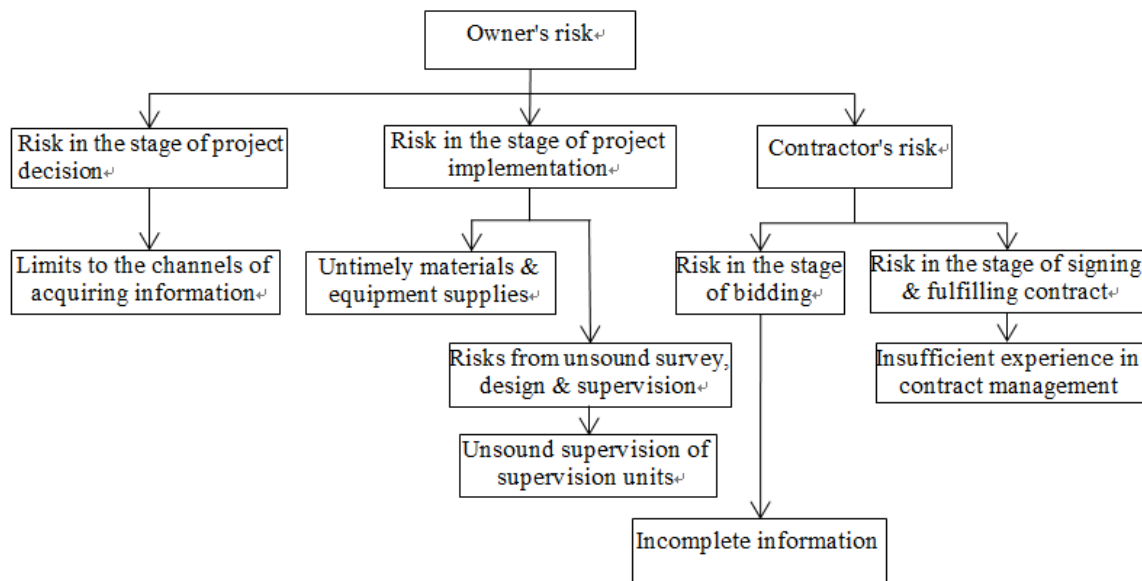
Owner's risk

Risk in the stage of project decision

Risk in the stage of project implementation

Contractor's risk

Limits to the channels of acquiring information

Untimely materials & equipment supplies

Risk in the stage of bidding

Risk in the stage of signing & fulfilling contract

Risks from unsound survey, design & supervision

Insufficient experience in contract management

Unsound supervision of supervision units

Incomplete information